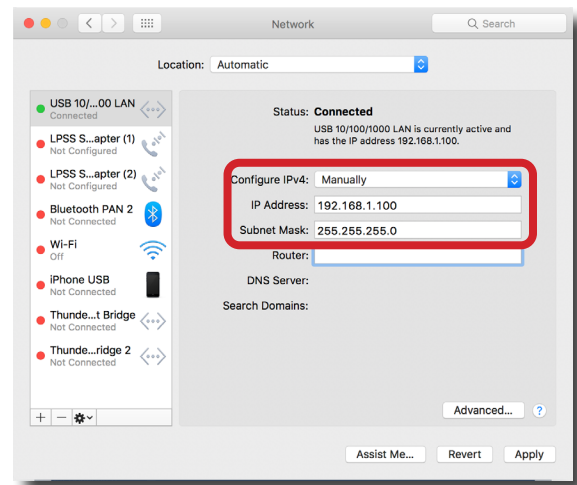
Network

Search

Location: Automatic

USB 10/...00 LAN
Connected

LPSS S...apter (1)
Not Configured

LPSS S...apter (2)
Not Configured

Bluetooth PAN 2
Not Connected

Wi-Fi
Off

iPhone USB
Not Connected

Thunde...t Bridge
Not Connected

Thunde...ridge 2
Not Connected

+ − ⚙

Status: Connected

USB 10/100/1000 LAN is currently active and has the IP address 192.168.1.100.

Configure IPv4: Manually

IP Address: 192.168.1.100

Subnet Mask: 255.255.255.0

Router:

DNS Server:

Search Domains:

Advanced...

?

Assist Me...

Revert

Apply